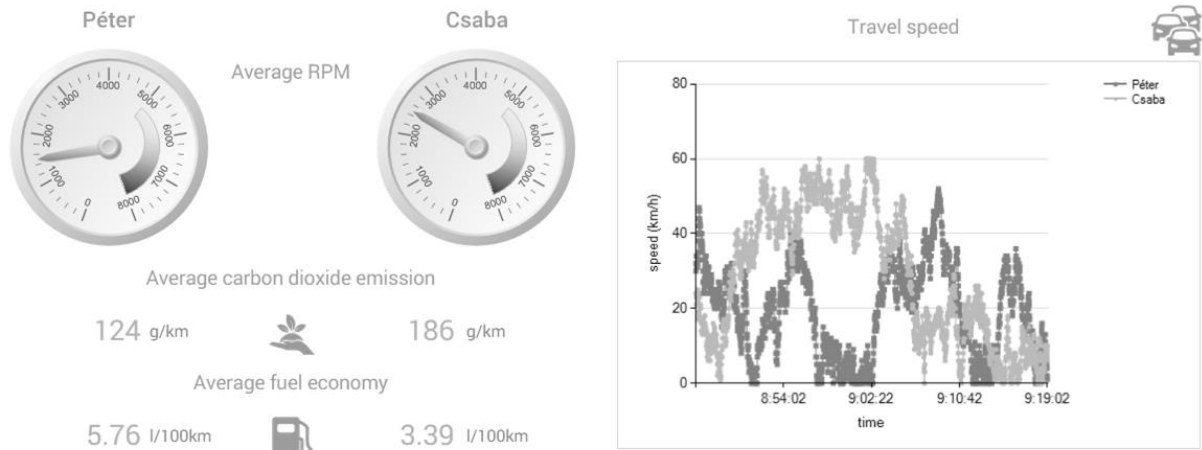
Péter

Csaba

Average RPM

4000
3000
5000
2000
6000
1000
7000
0
8000

4000
3000
5000
2000
6000
1000
7000
0
8000

Average carbon dioxide emission

124 g/km

186 g/km

Average fuel economy

5.76 l/100km

3.39 l/100km

Travel speed

Péter
Csaba

80
60
40
20
0

speed (km/h)

8:54:02
9:02:22
9:10:42
9:19:02

time